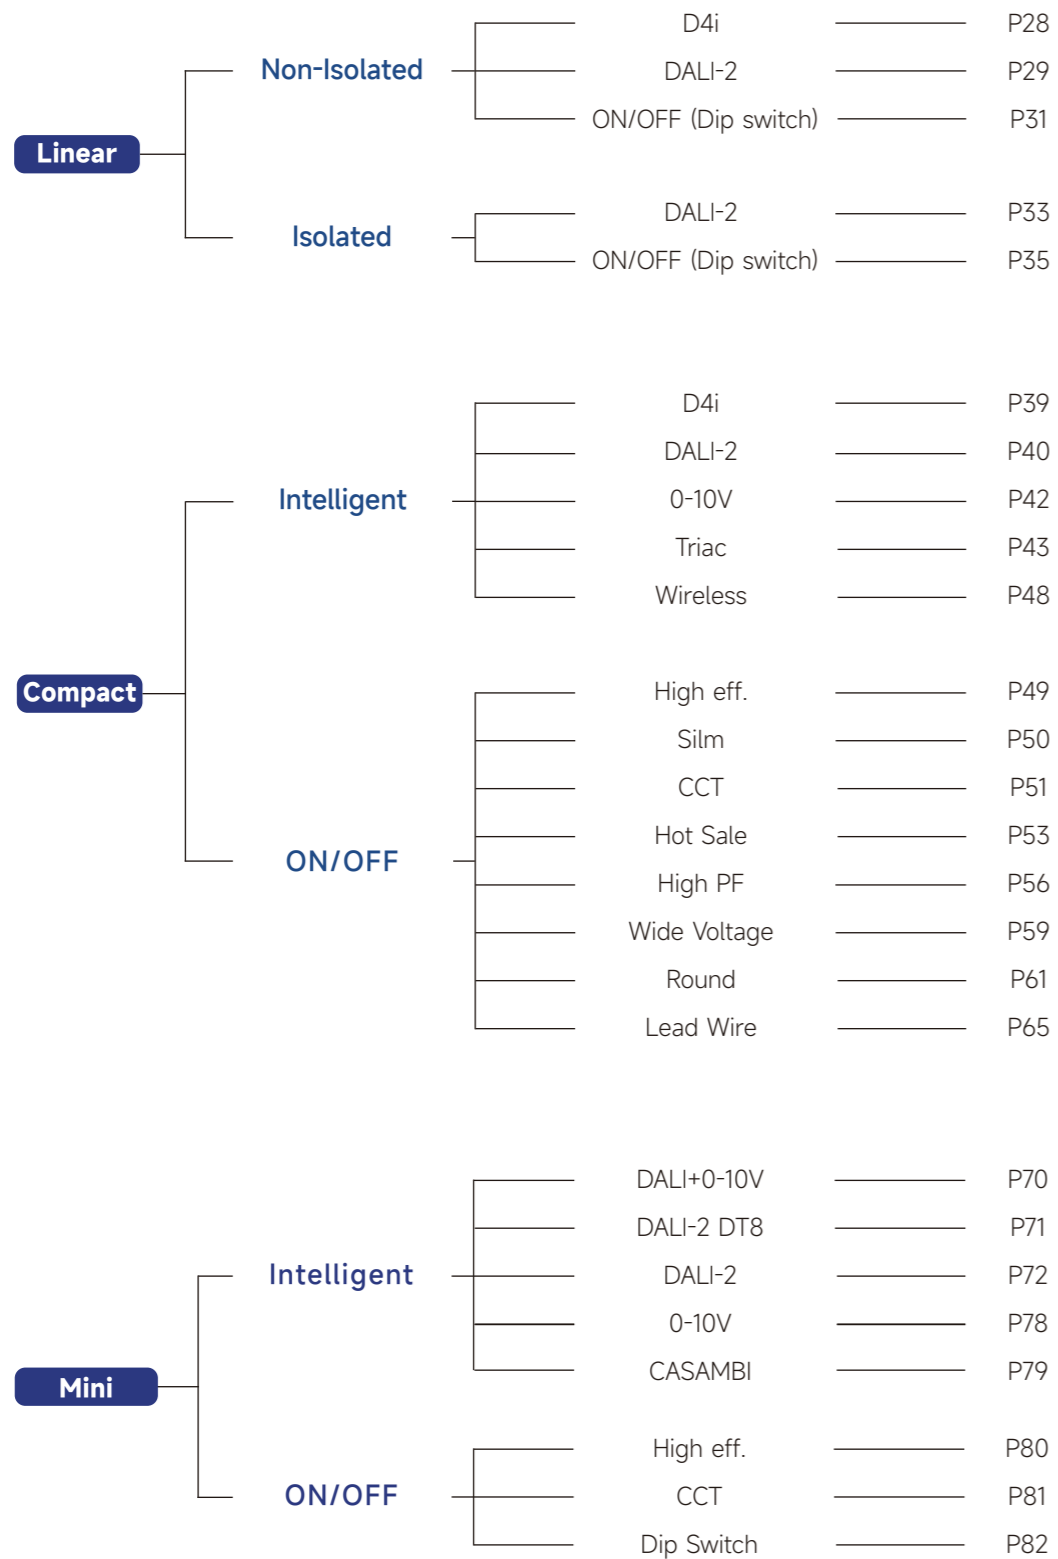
Linear

Non-Isolated

D4i P28
DALI-2 P29
ON/OFF (Dip switch) P31

Isolated

DALI-2 P33
ON/OFF (Dip switch) P35

Compact

Intelligent

D4i P39
DALI-2 P40
0-10V P42
Triac P43
Wireless P48

ON/OFF

High eff. P49
Silm P50
CCT P51
Hot Sale P53
High PF P56
Wide Voltage P59
Round P61
Lead Wire P65

Mini

Intelligent

DALI+0-10V P70
DALI-2 DT8 P71
DALI-2 P72
0-10V P78
CASAMBI P79

ON/OFF

High eff. P80
CCT P81
Dip Switch P82